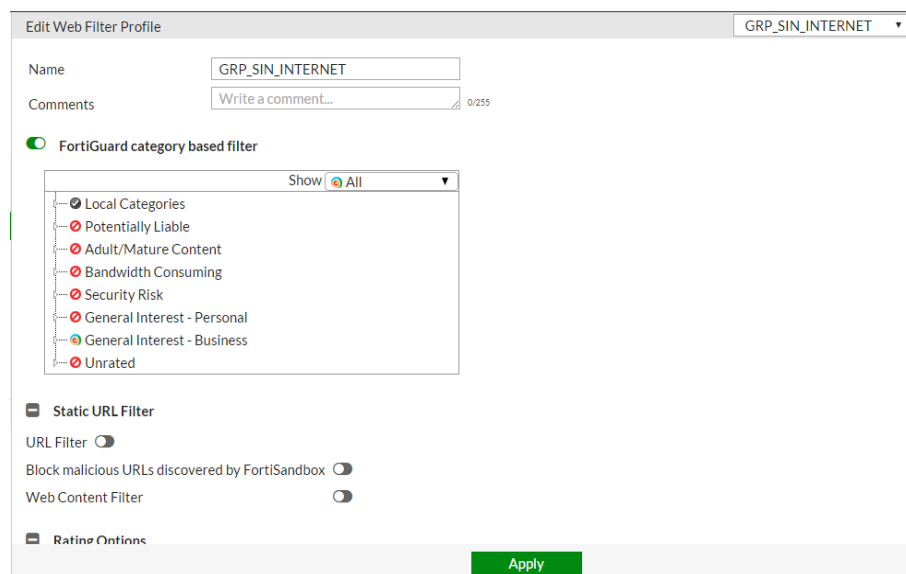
Edit Web Filter Profile

GRP_SIN_INTERNET

Name GRP_SIN_INTERNET

Comments Write a comment... 0/255

FortiGuard category based filter

Show All

Local Categories
Potentially Liable
Adult/Mature Content
Bandwidth Consuming
Security Risk
General Interest - Personal
General Interest - Business
Unrated

Static URL Filter

URL Filter

Block malicious URLs discovered by FortiSandbox

Web Content Filter

Rating Options

Apply